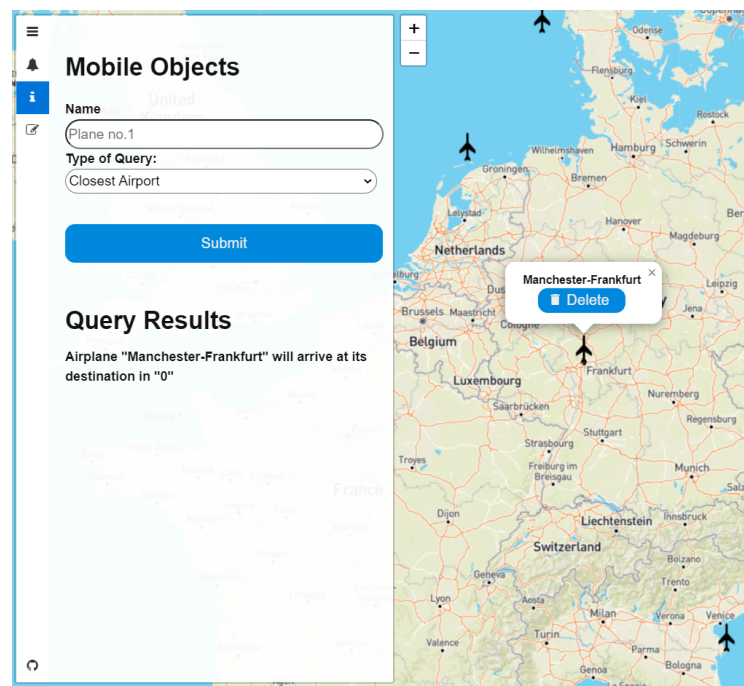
Mobile Objects

Name

Plane no.1

Type of Query:

Closest Airport

Submit

Query Results

Airplane "Manchester-Frankfurt" will arrive at its destination in "0"

+
−

Manchester-Frankfurt ×
Delete

Odense
Flensburg
Kiel
Rostock
Wilhelmshaven
Hamburg
Schwerin
Groningen
Bremen
Lelystad
Hanover
Magdeburg
Netherlands
Leipzig
Brussels
Maastricht
Cologne
Jena
Belgium
Frankfurt
Luxembourg
Nuremberg
Saarbrücken
Regensburg
Strasbourg
Stuttgart
Troyes
Freiburg im Breisgau
Munich
Dijon
Liechtenstein
Innsbruck
Switzerland
Bolzano
Geneva
Trento
Lyon
Milan
Venice
Valence
Turin
Parma
Bologna
Genoa
United Kingdom
France
Jersey
Ber